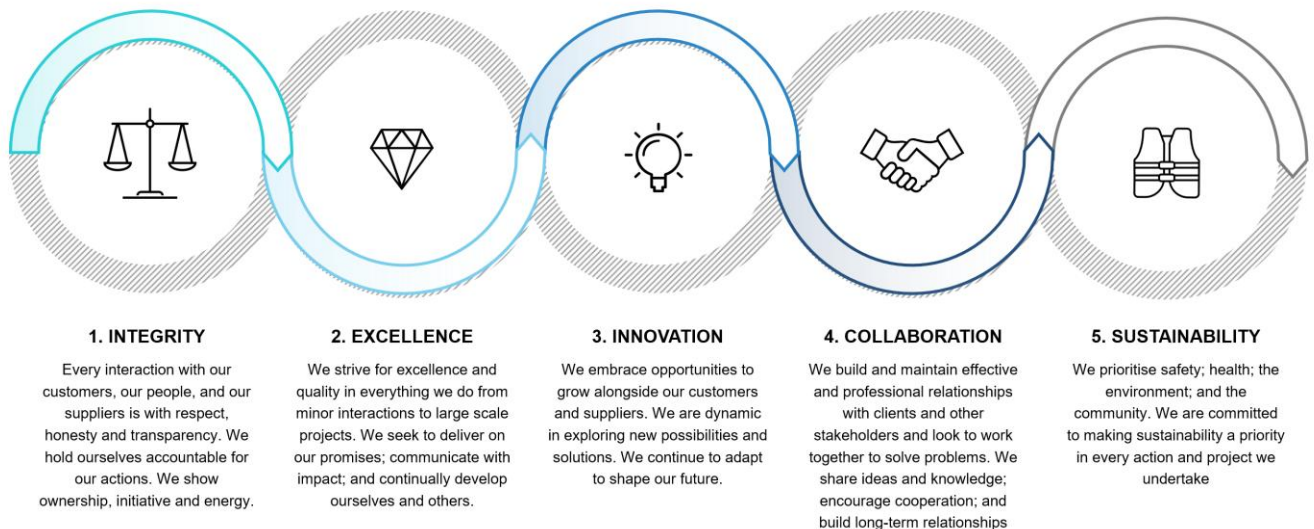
1. INTEGRITY

Every interaction with our customers, our people, and our suppliers is with respect, honesty and transparency. We hold ourselves accountable for our actions. We show ownership, initiative and energy.

2. EXCELLENCE

We strive for excellence and quality in everything we do from minor interactions to large scale projects. We seek to deliver on our promises; communicate with impact; and continually develop ourselves and others.

3. INNOVATION

We embrace opportunities to grow alongside our customers and suppliers. We are dynamic in exploring new possibilities and solutions. We continue to adapt to shape our future.

4. COLLABORATION

We build and maintain effective and professional relationships with clients and other stakeholders and look to work together to solve problems. We share ideas and knowledge; encourage cooperation; and build long-term relationships

5. SUSTAINABILITY

We prioritise safety; health; the environment; and the community. We are committed to making sustainability a priority in every action and project we undertake